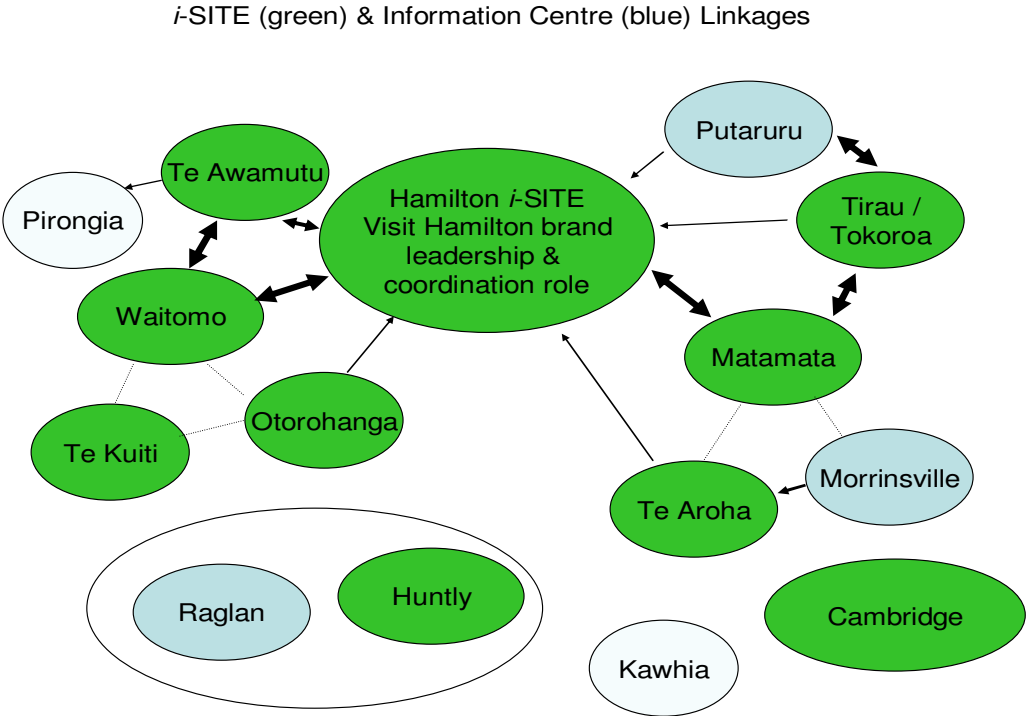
*i*-SITE (green) & Information Centre (blue) Linkages

Putaruru

Te Awamutu

Pirongia

Hamilton *i*-SITE
Visit Hamilton brand leadership & coordination role

Tirau / Tokoroa

Waitomo

Matamata

Otorohanga

Te Kuiti

Morrinsville

Te Aroha

Raglan

Huntly

Cambridge

Kawhia